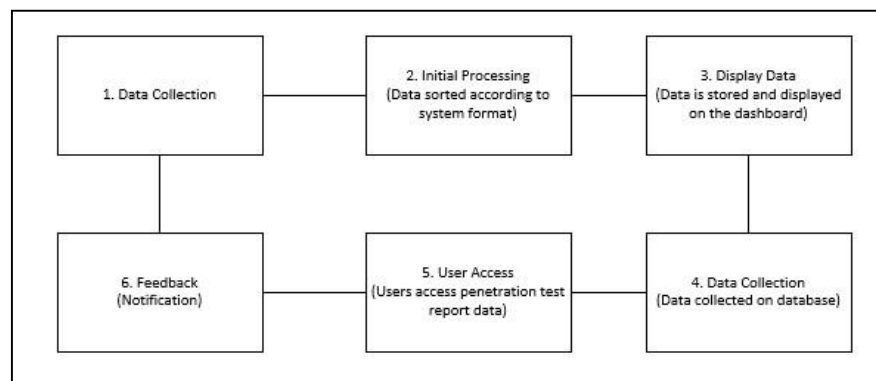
1. Data Collection

2. Initial Processing (Data sorted according to system format)

3. Display Data (Data is stored and displayed on the dashboard)

4. Data Collection (Data collected on database)

5. User Access (Users access penetration test report data)

6. Feedback (Notification)